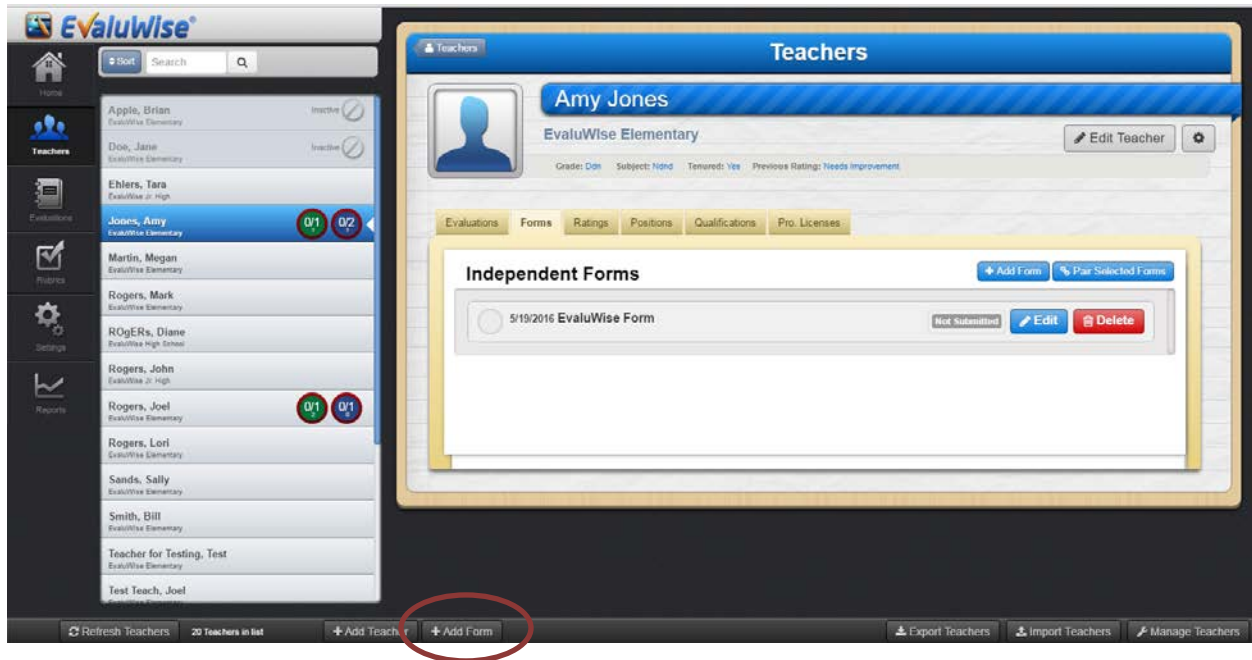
EvaluWise®

Home
Teachers
Evaluations
Rubrics
Settings
Reports

Sort Search

Apple, Brian
EvaluWise Elementary
Inactive

Doe, Jane
EvaluWise Elementary
Inactive

Ehlers, Tara
EvaluWise Jr. High

Jones, Amy
EvaluWise Elementary
0/1 0/2

Martin, Megan
EvaluWise Elementary

Rogers, Mark
EvaluWise Elementary

ROgERs, Diane
EvaluWise High School

Rogers, John
EvaluWise Jr. High

Rogers, Joel
EvaluWise Elementary
0/1 0/1

Rogers, Lori
EvaluWise Elementary

Sands, Sally
EvaluWise Elementary

Smith, Bill
EvaluWise Elementary

Teacher for Testing, Test
EvaluWise Elementary

Test Teach, Joel
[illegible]

Teachers

Teachers

Amy Jones

EvaluWise Elementary

Edit Teacher

Grade: Ddn Subject: Ndnd Tenured: Yes Previous Rating: Needs Improvement

Evaluations Forms Ratings Positions Qualifications Pro. Licenses

Independent Forms

+ Add Form Pair Selected Forms

5/19/2016 EvaluWise Form

Not Submitted Edit Delete

Refresh Teachers 20 Teachers in list + Add Teacher + Add Form Export Teachers Import Teachers Manage Teachers